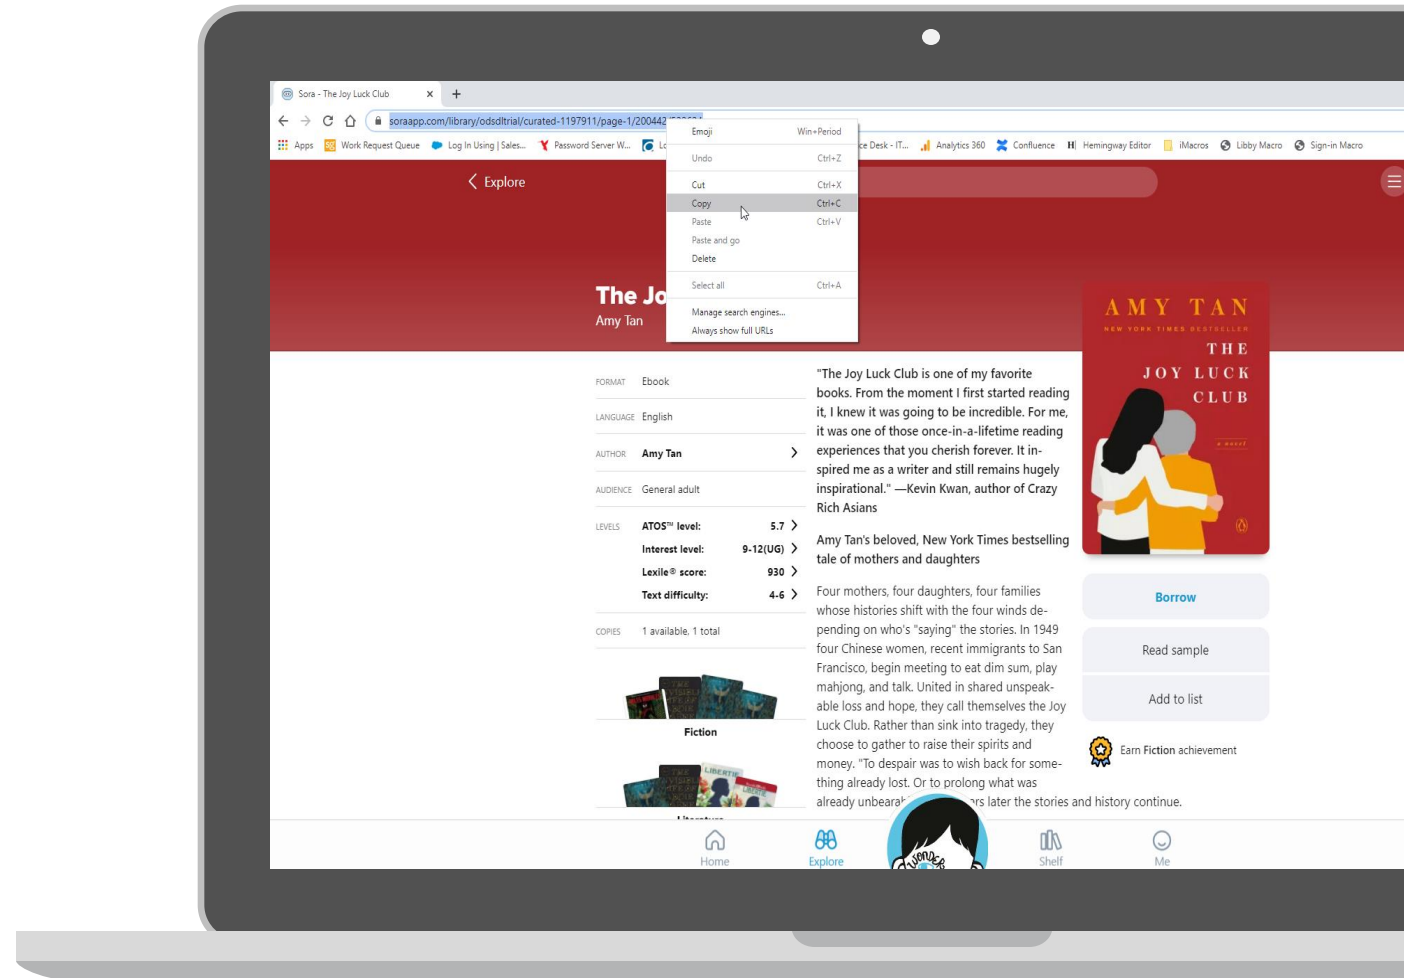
Sora - The Joy Luck Club ×  +

soraapp.com/library/odsdltrial/curated-1197911/page-1/200442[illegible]

Apps  Work Request Queue  Log In Using | Sales...  Password Server W...  Lo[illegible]  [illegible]ce Desk - IT...  Analytics 360  Confluence  Hemingway Editor  iMacros  Libby Macro  Sign-in Macro

| | |
|---|---|
| Emoji | Win+Period |
| Undo | Ctrl+Z |
| Cut | Ctrl+X |
| Copy | Ctrl+C |
| Paste | Ctrl+V |
| Paste and go | |
| Delete | |
| Select all | Ctrl+A |
| Manage search engines... | |
| Always show full URLs | |

Explore

The Jo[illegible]
Amy Tan

AMY TAN
NEW YORK TIMES BESTSELLER
THE JOY LUCK CLUB
a novel

FORMAT Ebook
LANGUAGE English
AUTHOR Amy Tan
AUDIENCE General adult
LEVELS ATOS™ level: 5.7
Interest level: 9-12(UG)
Lexile® score: 930
Text difficulty: 4-6
COPIES 1 available, 1 total

Fiction

"The Joy Luck Club is one of my favorite books. From the moment I first started reading it, I knew it was going to be incredible. For me, it was one of those once-in-a-lifetime reading experiences that you cherish forever. It inspired me as a writer and still remains hugely inspirational." —Kevin Kwan, author of Crazy Rich Asians

Amy Tan's beloved, New York Times bestselling tale of mothers and daughters

Four mothers, four daughters, four families whose histories shift with the four winds depending on who's "saying" the stories. In 1949 four Chinese women, recent immigrants to San Francisco, begin meeting to eat dim sum, play mahjong, and talk. United in shared unspeakable loss and hope, they call themselves the Joy Luck Club. Rather than sink into tragedy, they choose to gather to raise their spirits and money. "To despair was to wish back for something already lost. Or to prolong what was already unbearab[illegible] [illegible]rs later the stories and history continue.

Borrow
Read sample
Add to list
Earn Fiction achievement

Home  Explore  Shelf  Me